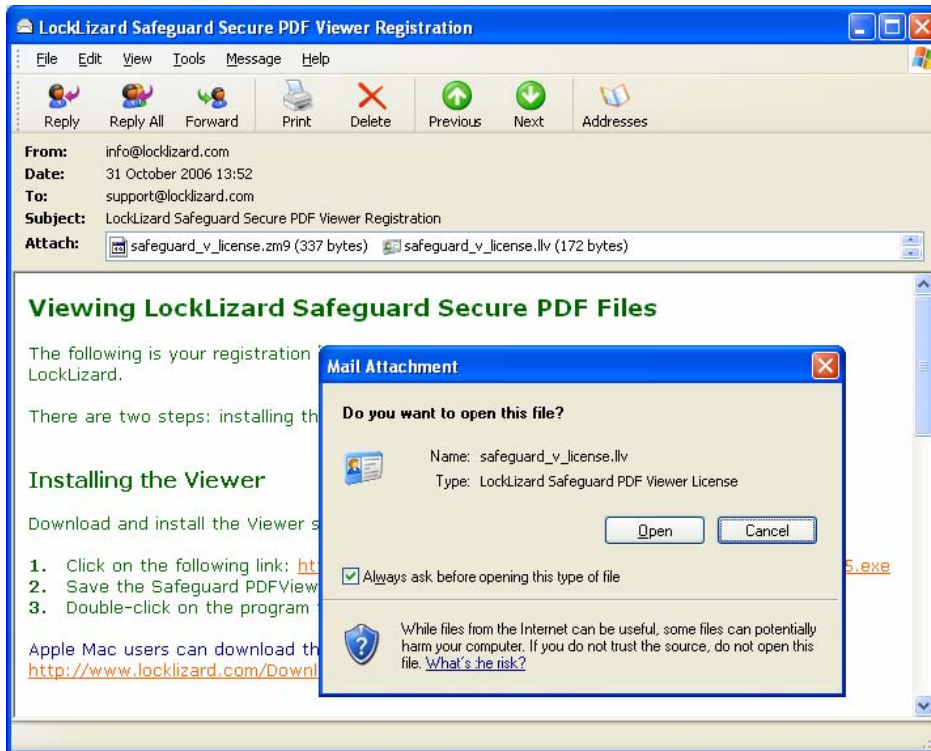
LockLizard Safeguard Secure PDF Viewer Registration

File Edit View Tools Message Help

Reply Reply All Forward Print Delete Previous Next Addresses

From: info@locklizard.com
Date: 31 October 2006 13:52
To: support@locklizard.com
Subject: LockLizard Safeguard Secure PDF Viewer Registration
Attach: safeguard_v_license.zm9 (337 bytes) safeguard_v_license.llv (172 bytes)

Viewing LockLizard Safeguard Secure PDF Files

The following is your registration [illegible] LockLizard.

There are two steps: installing th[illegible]

Installing the Viewer

Download and install the Viewer s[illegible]

1. Click on the following link: ht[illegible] 5.exe
2. Save the Safeguard PDFView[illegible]
3. Double-click on the program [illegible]

Apple Mac users can download th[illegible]
http://www.locklizard.com/Downl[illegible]

Mail Attachment

Do you want to open this file?

Name: safeguard_v_license.llv
Type: LockLizard Safeguard PDF Viewer License

Open Cancel

Always ask before opening this type of file

While files from the Internet can be useful, some files can potentially harm your computer. If you do not trust the source, do not open this file. What's the risk?